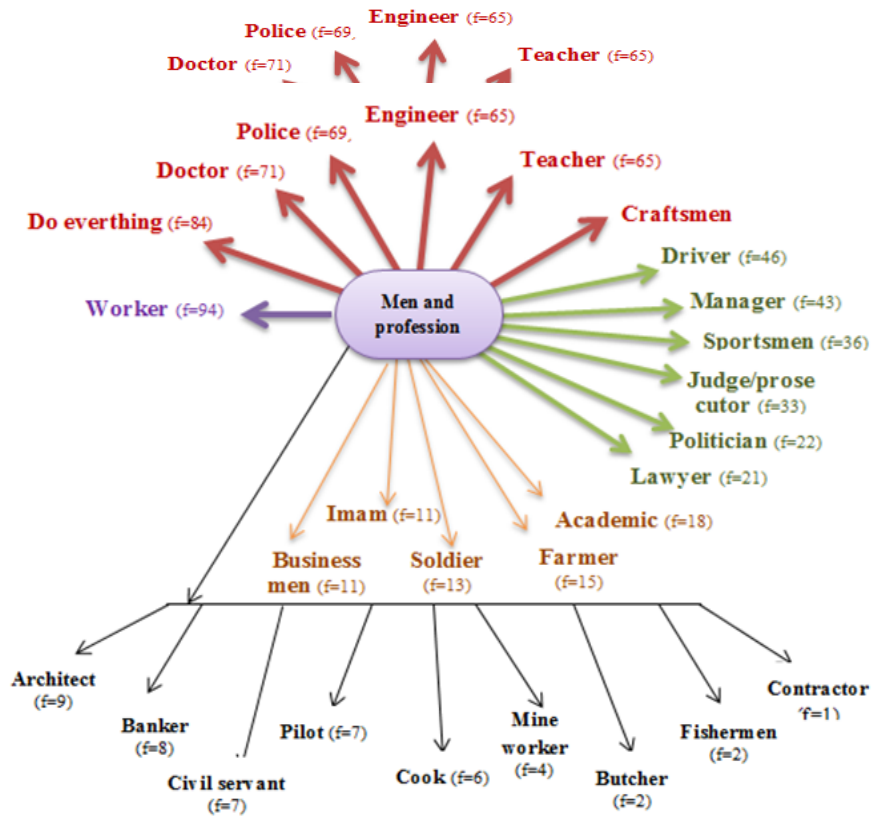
Police (f=69, Engineer (f=65)
Doctor (f=71) Teacher (f=65)

Police (f=69, Engineer (f=65)
Doctor (f=71) Teacher (f=65)
Do everthing (f=84) Craftsmen

Men and profession

Worker (f=94)

Driver (f=46)
Manager (f=43)
Sportsmen (f=36)
Judge/prosecutor (f=33)
Politician (f=22)
Lawyer (f=21)

Imam (f=11)
Academic (f=18)
Business men (f=11)
Soldier (f=13)
Farmer (f=15)

Architect (f=9)
Banker (f=8)
Civil servant (f=7)
Pilot (f=7)
Cook (f=6)
Mine worker (f=4)
Butcher (f=2)
Fishermen (f=2)
Contractor (f=1)